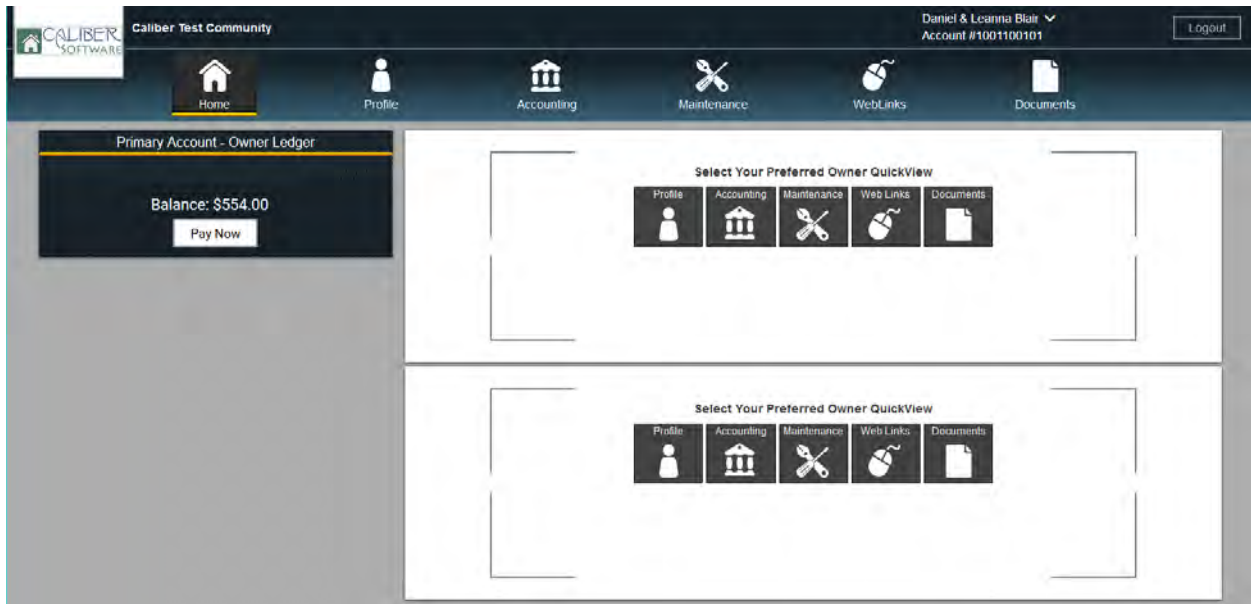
CALIBER SOFTWARE

Caliber Test Community

Daniel & Leanna Blair
Account #1001100101

Logout

Home
Profile
Accounting
Maintenance
WebLinks
Documents

Primary Account - Owner Ledger

Balance: $554.00

Pay Now

Select Your Preferred Owner QuickView

Profile
Accounting
Maintenance
Web Links
Documents

Select Your Preferred Owner QuickView

Profile
Accounting
Maintenance
Web Links
Documents